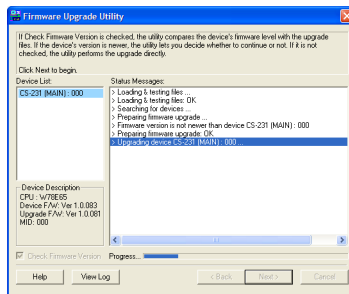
Firmware Upgrade Utility

If Check Firmware Version is checked, the utility compares the device's firmware level with the upgrade files. If the device's version is newer, the utility lets you decide whether to continue or not. If it is not checked, the utility performs the upgrade directly.

Click Next to begin.

Device List:
CS-231 (MAIN) : 000

Status Messages:
> Loading & testing files ...
> Loading & testing files: OK
> Searching for devices ...
> Preparing firmware upgrade ...
> Firmware version is not newer than device CS-231 (MAIN) : 000
> Preparing firmware upgrade: OK
> Upgrading device CS-231 (MAIN) : 000 ...

Device Description
CPU : W78E65
Device F/W: Ver 1.0.083
Upgrade F/W: Ver 1.0.081
MID: 000

Check Firmware Version
Progress...

Help
View Log
< Back
Next >
Cancel